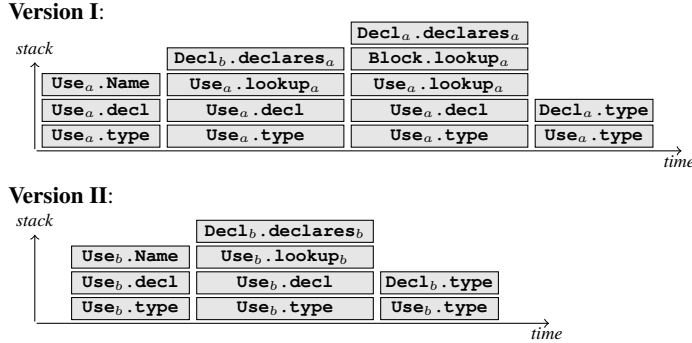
**Version I**:

*stack*

| | | $\texttt{Decl}_a\texttt{.declares}_a$ | |
|---|---|---|---|
| | $\texttt{Decl}_b\texttt{.declares}_a$ | $\texttt{Block.lookup}_a$ | |
| $\texttt{Use}_a\texttt{.Name}$ | $\texttt{Use}_a\texttt{.lookup}_a$ | $\texttt{Use}_a\texttt{.lookup}_a$ | |
| $\texttt{Use}_a\texttt{.decl}$ | $\texttt{Use}_a\texttt{.decl}$ | $\texttt{Use}_a\texttt{.decl}$ | $\texttt{Decl}_a\texttt{.type}$ |
| $\texttt{Use}_a\texttt{.type}$ | $\texttt{Use}_a\texttt{.type}$ | $\texttt{Use}_a\texttt{.type}$ | $\texttt{Use}_a\texttt{.type}$ |

*time*

**Version II**:

*stack*

| | | |
|---|---|---|
| | $\texttt{Decl}_b\texttt{.declares}_b$ | |
| $\texttt{Use}_b\texttt{.Name}$ | $\texttt{Use}_b\texttt{.lookup}_b$ | |
| $\texttt{Use}_b\texttt{.decl}$ | $\texttt{Use}_b\texttt{.decl}$ | $\texttt{Decl}_b\texttt{.type}$ |
| $\texttt{Use}_b\texttt{.type}$ | $\texttt{Use}_b\texttt{.type}$ | $\texttt{Use}_b\texttt{.type}$ |

*time*